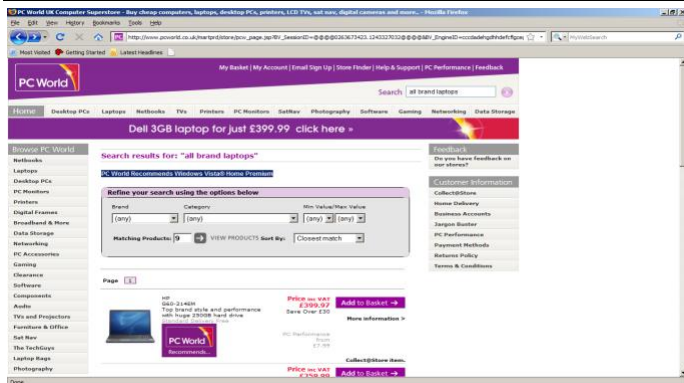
PC World UK Computer Superstore - Buy cheap computers, laptops, desktop PCs, printers, LCD TVs, sat nav, digital cameras and more... - Mozilla Firefox

File Edit View History Bookmarks Tools Help

http://www.pcworld.co.uk/martprd/store/pcw_page.jsp?BV_SessionID=@@@@0263673423.1243327032@@@@&BV_EngineID=cccdadehgdhfdefcfgcec

MyWebSearch

Most Visited Getting Started Latest Headlines

PC World

My Basket | My Account | Email Sign Up | Store Finder | Help & Support | PC Performance | Feedback

Search all brand laptops

Home Desktop PCs Laptops Netbooks TVs Printers PC Monitors SatNav Photography Software Gaming Networking Data Storage

Dell 3GB laptop for just £399.99 click here »

Browse PC World
Netbooks
Laptops
Desktop PCs
PC Monitors
Printers
Digital Frames
Broadband & More
Data Storage
Networking
PC Accessories
Gaming
Clearance
Software
Components
Audio
TVs and Projectors
Furniture & Office
Sat Nav
The TechGuys
Laptop Bags
Photography

Search results for: "all brand laptops"

PC World Recommends Windows Vista® Home Premium

Refine your search using the options below

Brand (any)
Category (any)
Min Value/Max Value (any) (any)

Matching Products: 9 VIEW PRODUCTS Sort By: Closest match

Page 1

HP
G60-214EM
Top brand style and performance with huge 250GB hard drive
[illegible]

PC World Recommends...

Price inc VAT £399.97
Save Over £30

Add to Basket →

More information >

PC Performance from £7.99

Collect@Store item.

Price inc VAT £359.99

Add to Basket →

Feedback
Do you have feedback on our stores?

Customer Information
Collect@Store
Home Delivery
Business Accounts
Jargon Buster
PC Performance
Payment Methods
Returns Policy
Terms & Conditions

Done